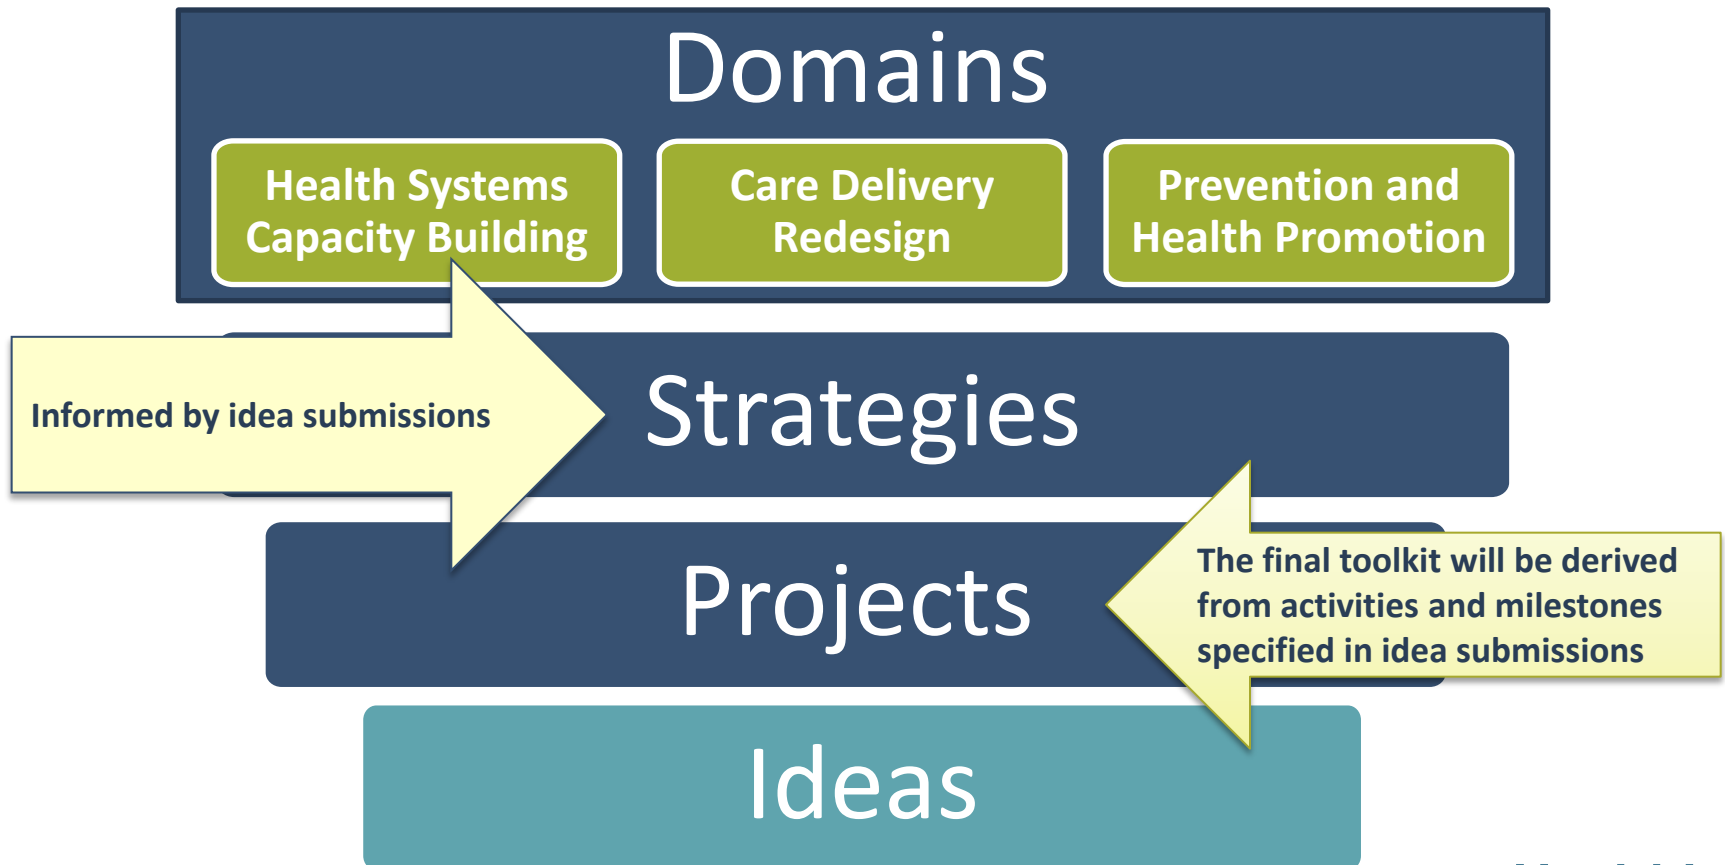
Domains

Health Systems Capacity Building

Care Delivery Redesign

Prevention and Health Promotion

Informed by idea submissions

Strategies

Projects

The final toolkit will be derived from activities and milestones specified in idea submissions

Ideas